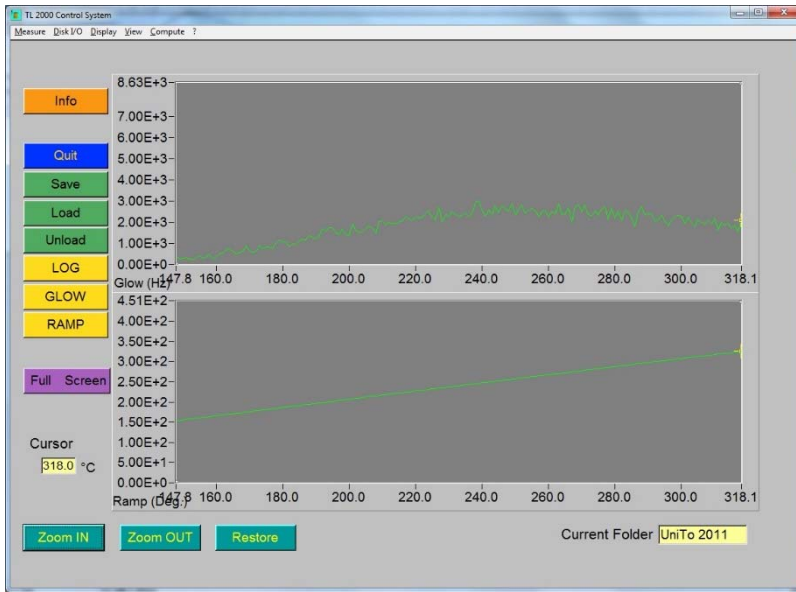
TL 2000 Control System

Measure Disk I/O Display View Compute ?

Info

Quit

Save

Load

Unload

LOG

GLOW

RAMP

Full Screen

Cursor

318.0 °C

8.63E+3
7.00E+3
6.00E+3
5.00E+3
4.00E+3
3.00E+3
2.00E+3
1.00E+3
0.00E+0
Glow (Hz)

147.8 160.0 180.0 200.0 220.0 240.0 260.0 280.0 300.0 318.1

4.51E+2
4.00E+2
3.50E+2
3.00E+2
2.50E+2
2.00E+2
1.50E+2
1.00E+2
5.00E+1
0.00E+0
Ramp (Deg.)

147.8 160.0 180.0 200.0 220.0 240.0 260.0 280.0 300.0 318.1

Zoom IN

Zoom OUT

Restore

Current Folder UniTo 2011